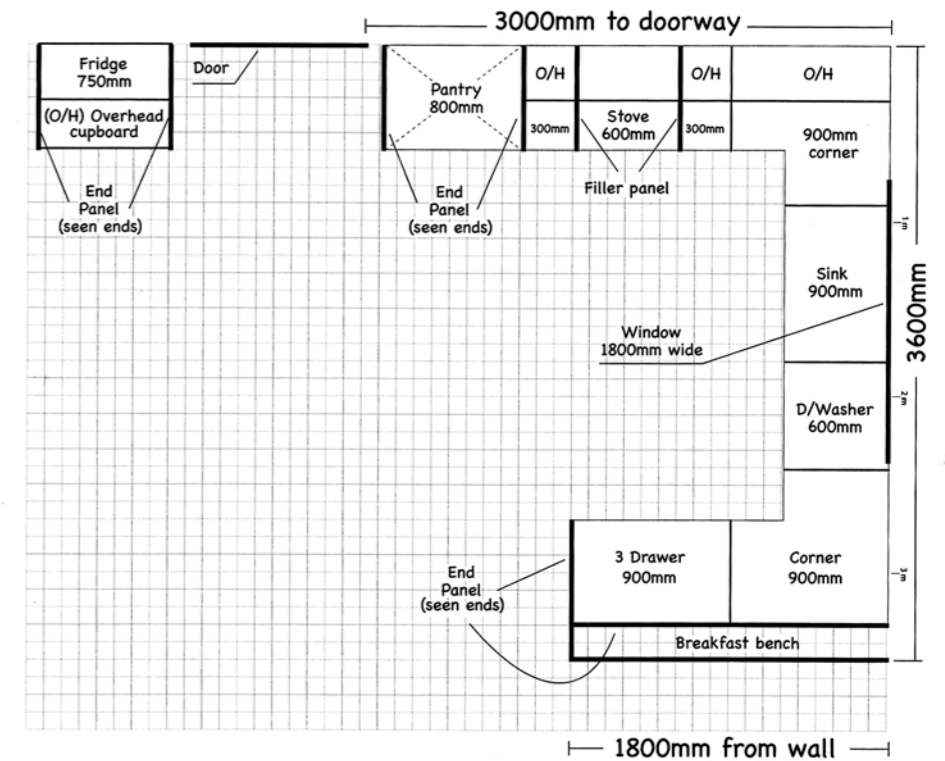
3000mm to doorway

Fridge 750mm

(O/H) Overhead cupboard

Door

Pantry 800mm

O/H

O/H

O/H

300mm

Stove 600mm

300mm

900mm corner

End Panel (seen ends)

End Panel (seen ends)

Filler panel

1m

Sink 900mm

3600mm

Window 1800mm wide

2m

D/Washer 600mm

End Panel (seen ends)

3 Drawer 900mm

Corner 900mm

3m

Breakfast bench

1800mm from wall